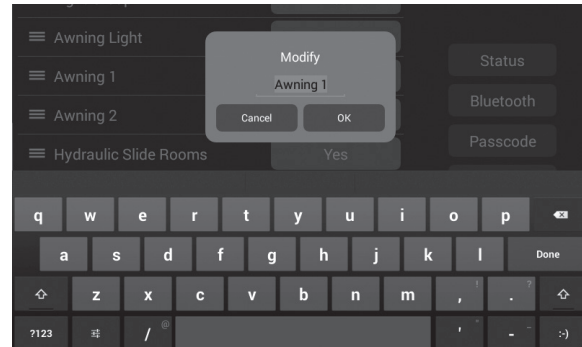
Awning Light

Awning 1

Awning 2

Hydraulic Slide Rooms

Yes

Modify

Awning 1

Cancel

OK

Status

Bluetooth

Passcode

q w e r t y u i o p

a s d f g h j k l Done

z x c v b n m , . ⇧

?123 / @ ' - :-)